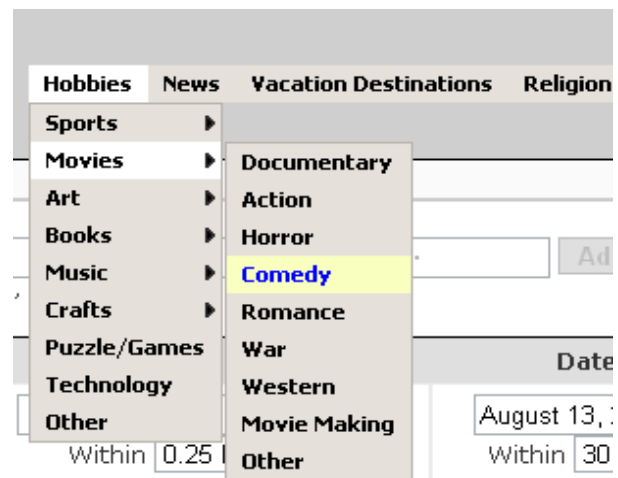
Hobbies News Vacation Destinations Religion

Sports
Movies
Art
Books
Music
Crafts
Puzzle/Games
Technology
Other

Documentary
Action
Horror
Comedy
Romance
War
Western
Movie Making
Other

Ad

Date

August 13, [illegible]

Within 0.25 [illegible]

Within 30